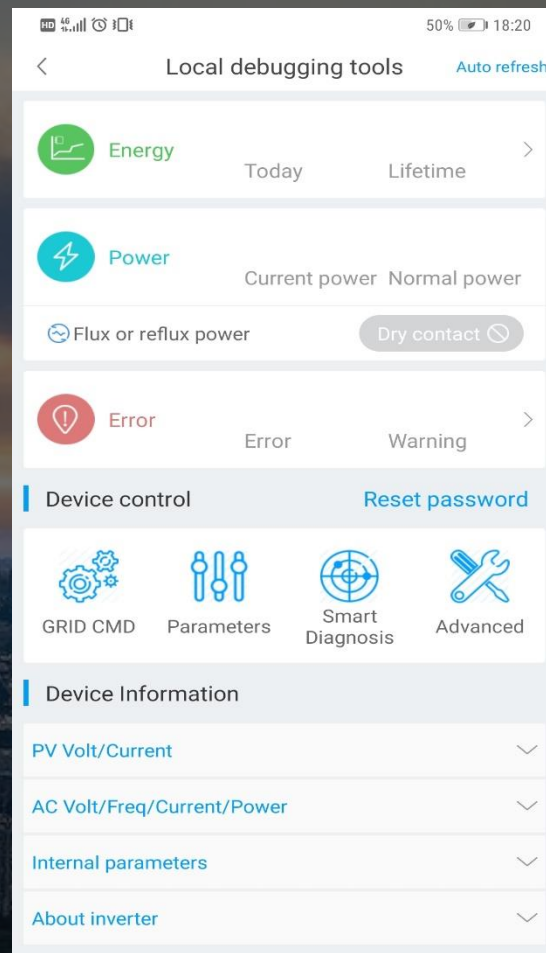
HD 4G 50% 18:20

<

Local debugging tools

Auto refresh

Energy

Today

Lifetime

>

Power

Current power

Normal power

Flux or reflux power

Dry contact

Error

Error

Warning

>

Device control

Reset password

GRID CMD

Parameters

Smart Diagnosis

Advanced

Device Information

PV Volt/Current

AC Volt/Freq/Current/Power

Internal parameters

About inverter